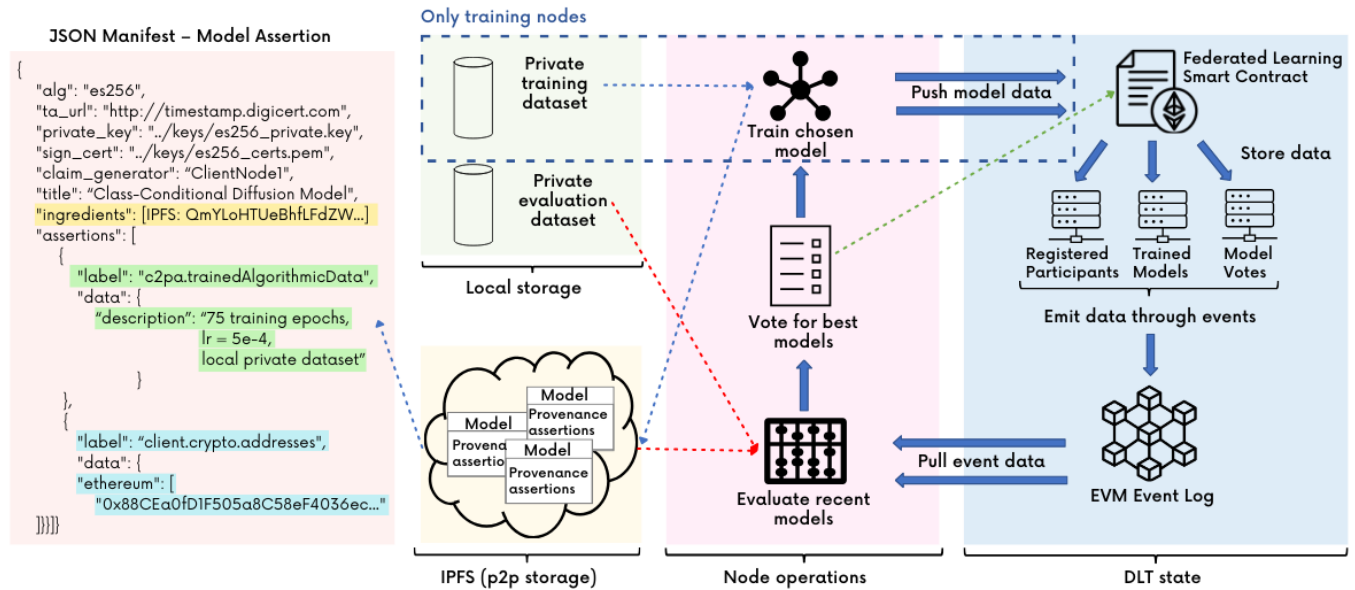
JSON Manifest – Model Assertion

{
"alg": "es256",
"ta_url": "http://timestamp.digicert.com",
"private_key": "../keys/es256_private.key",
"sign_cert": "../keys/es256_certs.pem",
"claim_generator": "ClientNode1",
"title": "Class-Conditional Diffusion Model",
"ingredients": [IPFS: QmYLoHTUeBhfLFdZW...]
"assertions": [
{
"label": "c2pa.trainedAlgorithmicData",
"data": {
"description": "75 training epochs,
lr = 5e-4,
local private dataset"
}
},
{
"label": "client.crypto.addresses",
"data": {
"ethereum": [
"0x88CEa0fD1F505a8C58eF4036ec..."
]}}}}

Only training nodes

Private training dataset

Private evaluation dataset

Local storage

Model
Provenance assertions

Model
Provenance assertions

Model
Provenance assertions

IPFS (p2p storage)

Train chosen model

Vote for best models

Evaluate recent models

Node operations

Push model data

Federated Learning Smart Contract

Store data

Registered Participants

Trained Models

Model Votes

Emit data through events

Pull event data

EVM Event Log

DLT state